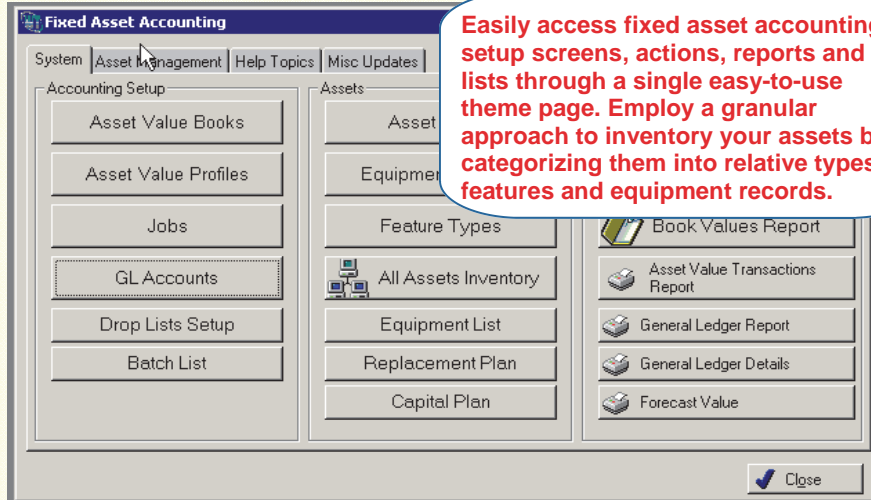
Fixed Asset Accounting

System | Asset Management | Help Topics | Misc Updates

Accounting Setup

Asset Value Books

Asset Value Profiles

Jobs

GL Accounts

Drop Lists Setup

Batch List

Assets

Asset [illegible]

Equipmen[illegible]

Feature Types

All Assets Inventory

Equipment List

Replacement Plan

Capital Plan

Book Values Report

Asset Value Transactions Report

General Ledger Report

General Ledger Details

Forecast Value

Close

Easily access fixed asset accounting setup screens, actions, reports and lists through a single easy-to-use theme page. Employ a granular approach to inventory your assets b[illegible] categorizing them into relative types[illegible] features and equipment records.